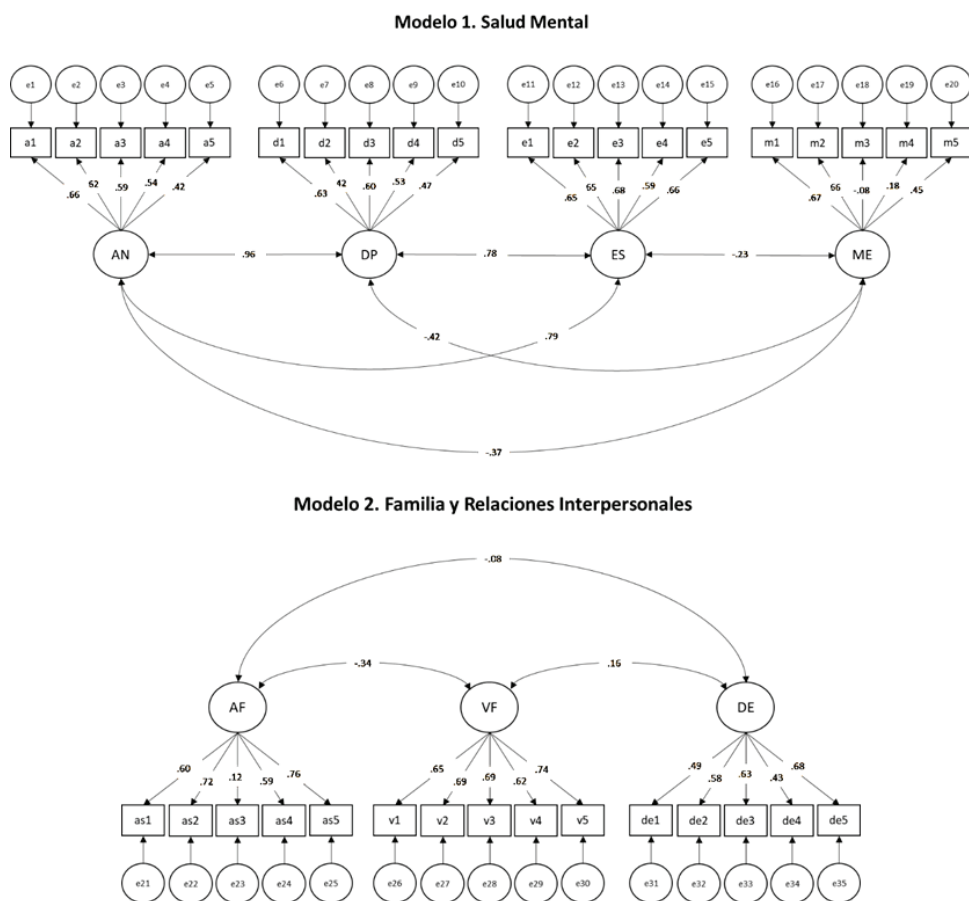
Modelo 1. Salud Mental

e1 e2 e3 e4 e5
a1 a2 a3 a4 a5
.66 62 .59 .54 .42

e6 e7 e8 e9 e10
d1 d2 d3 d4 d5
.63 .42 .60 .53 .47

e11 e12 e13 e14 e15
e1 e2 e3 e4 e5
.65 55 .68 .59 .66

e16 e17 e18 e19 e20
m1 m2 m3 m4 m5
.67 66 -.08 .18 .45

AN .96 DP .78 ES -.23 ME

-.42 .79

-.37

Modelo 2. Familia y Relaciones Interpersonales

-.08

-.34 .16

AF VF DE

.60 .72 .12 .59 .76
as1 as2 as3 as4 as5
e21 e22 e23 e24 e25

.65 .69 .69 .62 .74
v1 v2 v3 v4 v5
e26 e27 e28 e29 e30

.49 .58 .63 .43 .68
de1 de2 de3 de4 de5
e31 e32 e33 e34 e35